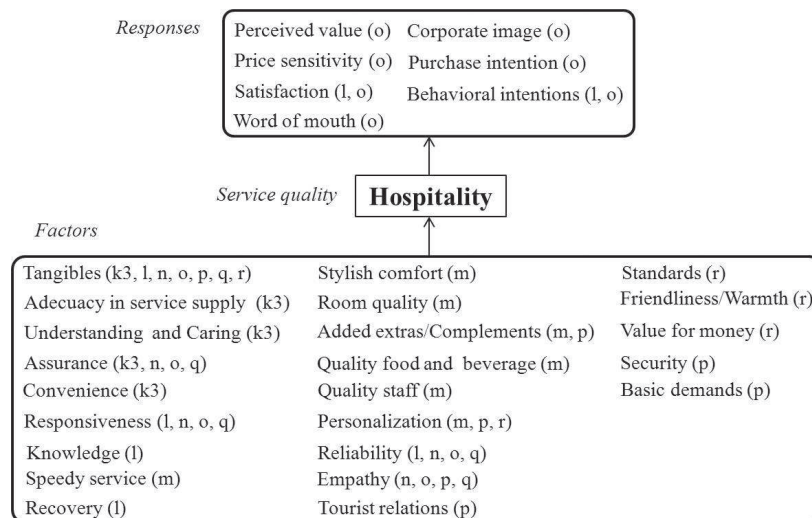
Responses

Perceived value (o)
Corporate image (o)
Price sensitivity (o)
Purchase intention (o)
Satisfaction (l, o)
Behavioral intentions (l, o)
Word of mouth (o)

Service quality

Hospitality

Factors

Tangibles (k3, l, n, o, p, q, r)
Adecuacy in service supply (k3)
Understanding and Caring (k3)
Assurance (k3, n, o, q)
Convenience (k3)
Responsiveness (l, n, o, q)
Knowledge (l)
Speedy service (m)
Recovery (l)

Stylish comfort (m)
Room quality (m)
Added extras/Complements (m, p)
Quality food and beverage (m)
Quality staff (m)
Personalization (m, p, r)
Reliability (l, n, o, q)
Empathy (n, o, p, q)
Tourist relations (p)

Standards (r)
Friendliness/Warmth (r)
Value for money (r)
Security (p)
Basic demands (p)